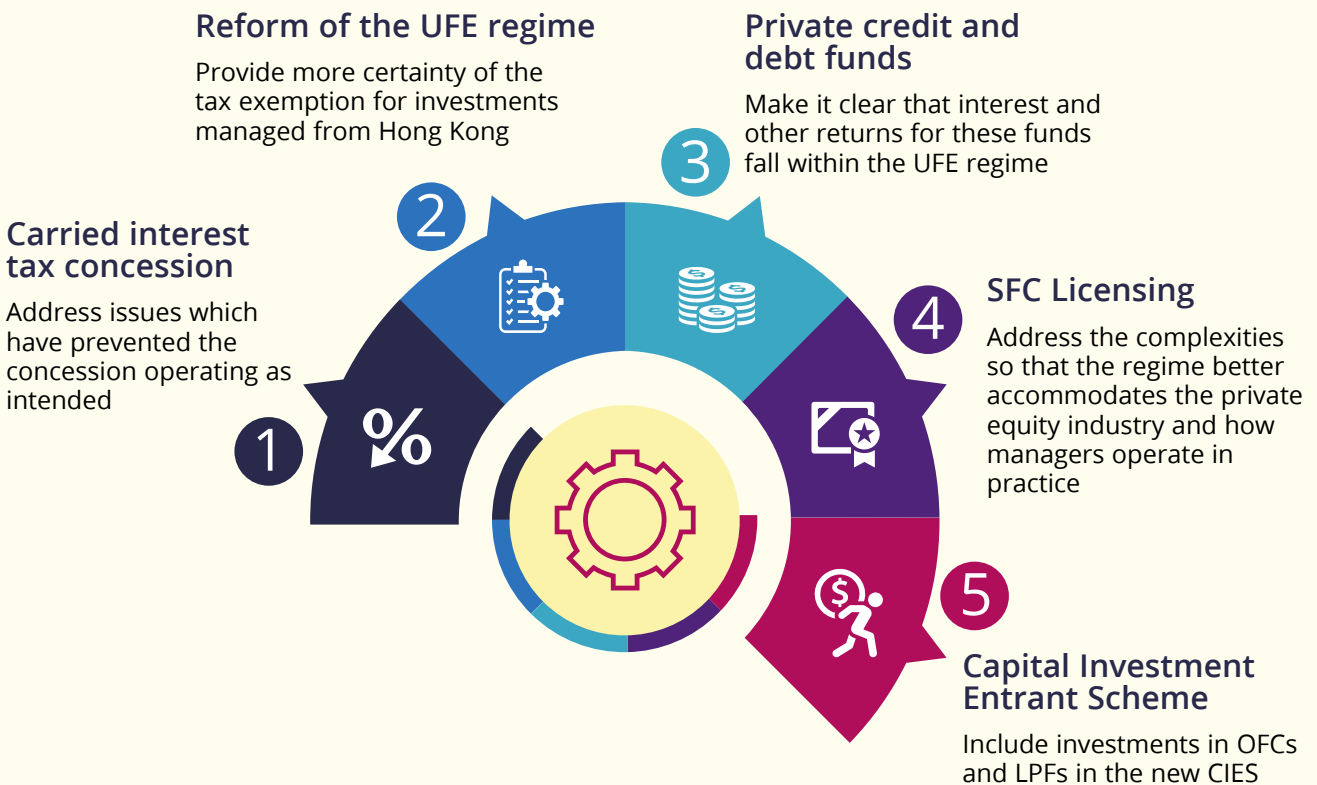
1

Carried interest tax concession

Address issues which have prevented the concession operating as intended

2

Reform of the UFE regime

Provide more certainty of the tax exemption for investments managed from Hong Kong

3

Private credit and debt funds

Make it clear that interest and other returns for these funds fall within the UFE regime

4

SFC Licensing

Address the complexities so that the regime better accommodates the private equity industry and how managers operate in practice

5

Capital Investment Entrant Scheme

Include investments in OFCs and LPFs in the new CIES